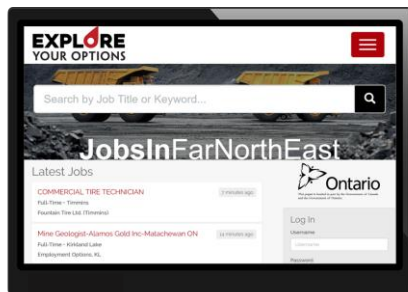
EXPLORE
YOUR OPTIONS

Search by Job Title or Keyword...

JobsInFarNorthEast

Latest Jobs

COMMERCIAL TIRE TECHNICIAN
2 minutes ago
Full-Time - Timmins
Fountain Tire Ltd (Timmins)

Mine Geologist-Alamos Gold Inc-Matachewan ON
14 minutes ago
Full-Time - Kirkland Lake
Employment Options, KL

Ontario
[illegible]

Log In
Username
Username
Password